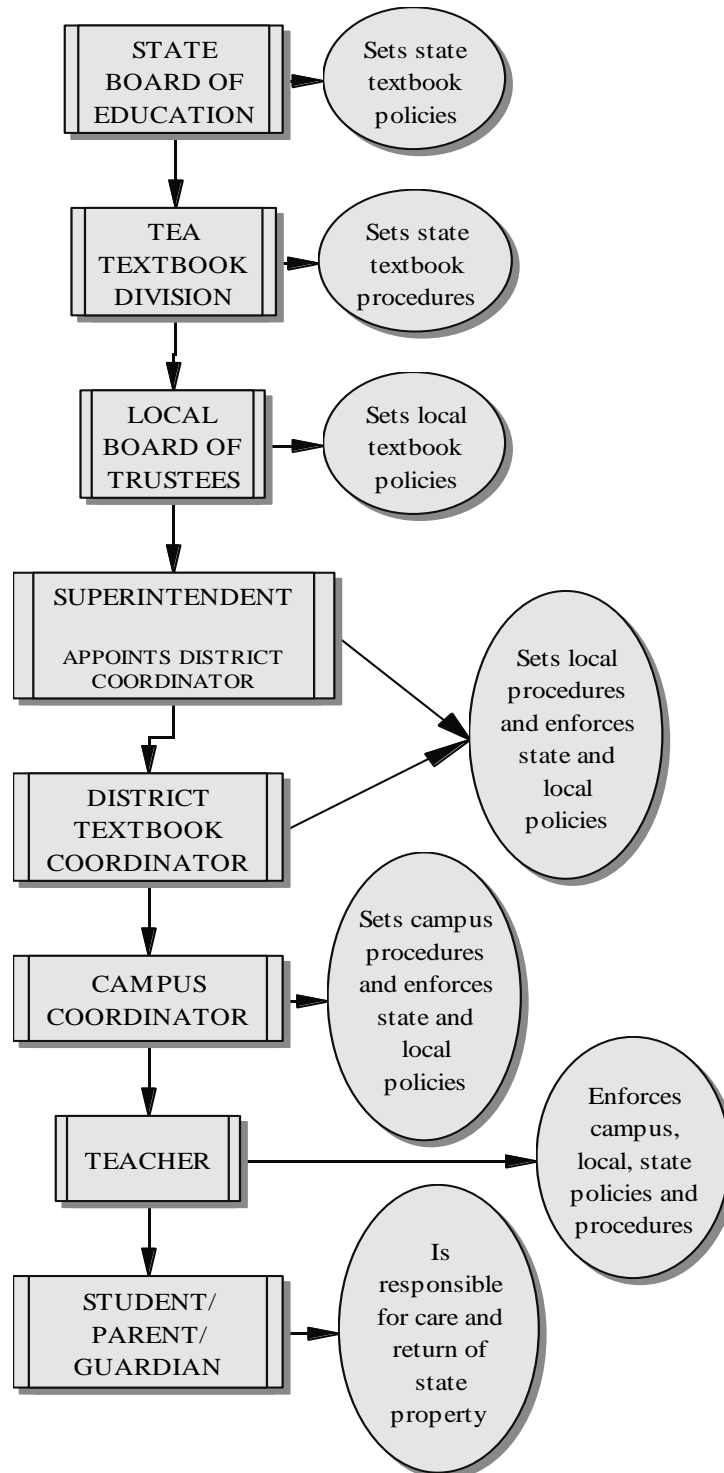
STATE BOARD OF EDUCATION

Sets state textbook policies

TEA TEXTBOOK DIVISION

Sets state textbook procedures

LOCAL BOARD OF TRUSTEES

Sets local textbook policies

SUPERINTENDENT

APPOINTS DISTRICT COORDINATOR

Sets local procedures and enforces state and local policies

DISTRICT TEXTBOOK COORDINATOR

CAMPUS COORDINATOR

Sets campus procedures and enforces state and local policies

TEACHER

Enforces campus, local, state policies and procedures

STUDENT/ PARENT/ GUARDIAN

Is responsible for care and return of state property